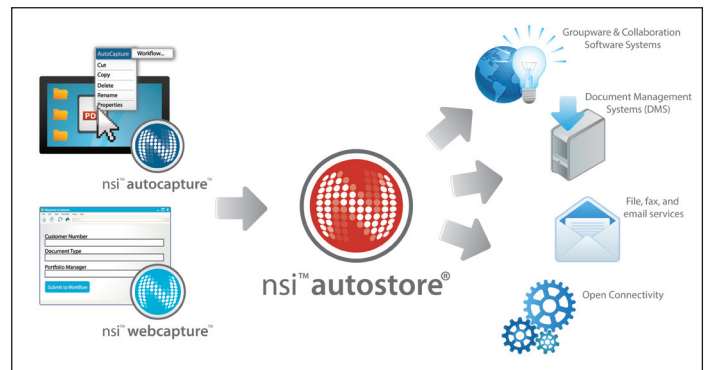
AutoCapture
Workflow...
Cut
Copy
Delete
Rename
Properties
PD

nsi™ autocapture™

Customer Number
Document Type
Portfolio Manager
Submit to Workflow

nsi™ webcapture™

nsi™ autostore®

Groupware & Collaboration Software Systems

Document Management Systems (DMS)

File, fax, and email services

Open Connectivity